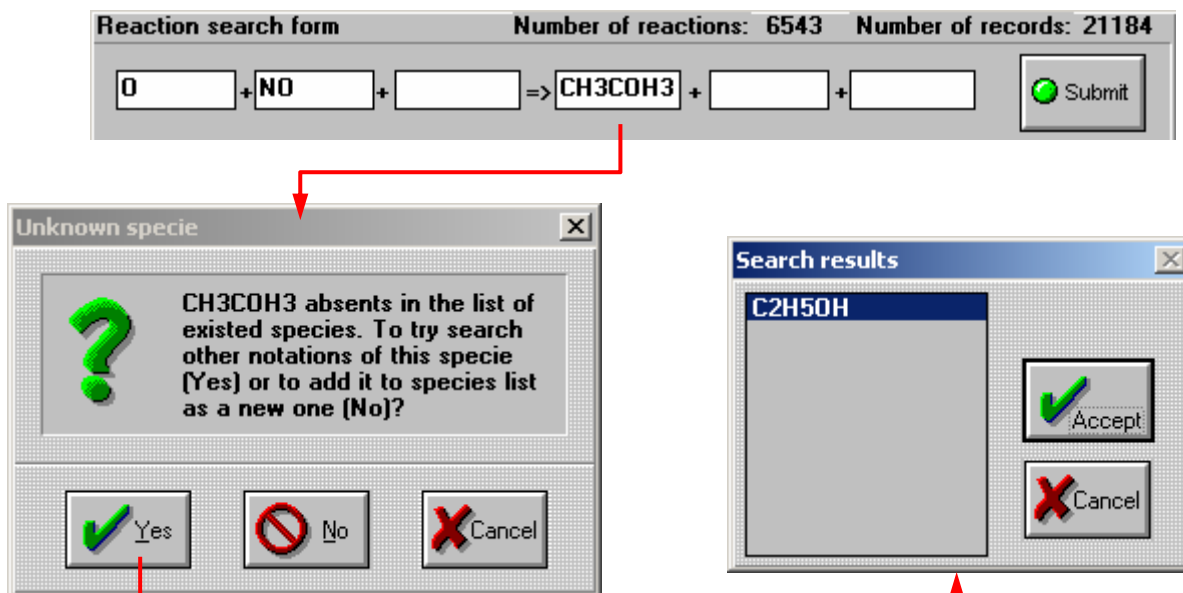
Reaction search form Number of reactions: 6543 Number of records: 21184

O + NO + => CH3COH3 + +

Submit

Unknown specie

CH3COH3 absents in the list of existed species. To try search other notations of this specie (Yes) or to add it to species list as a new one (No)?

Yes No Cancel

Search results

C2H5OH

Accept

Cancel